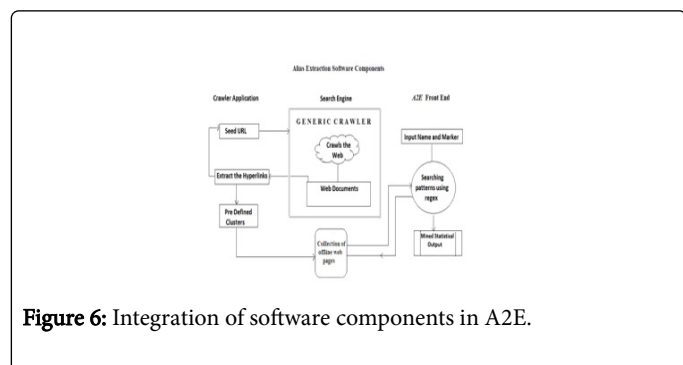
Alias Extraction Software Components

Crawler Application

Search Engine

A2E Front End

GENERIC CRAWLER

Seed URL

Crawls the Web

Input Name and Marker

Extract the Hyperlinks

Web Documents

Searching patterns using regex

Pre Defined Clusters

Mined Statistical Output

Collection of offline web pages

Figure 6: Integration of software components in A2E.